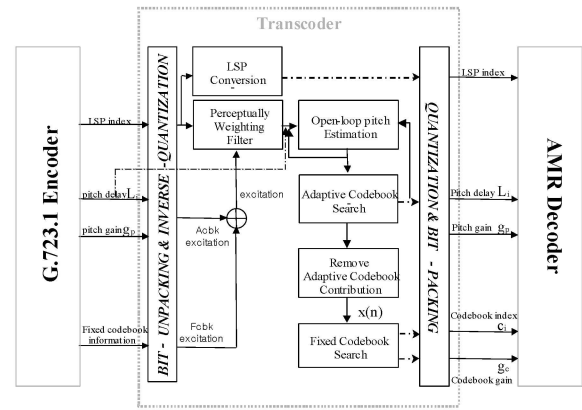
Transcoder

G.723.1 Encoder

LSP index

pitch delay $L_c$

pitch gain $g_p$

Fixed codebook information

BIT - UNPACKING & INVERSE -QUANTIZATION

LSP Conversion

Perceptually Weighting Filter

excitation

Acbk excitation

Fcbk excitation

Open-loop pitch Estimation

Adaptive Codebook Search

Remove Adaptive Codebook Contribution

x(n)

Fixed Codebook Search

QUANTIZATION & BIT - PACKING

LSP index

Pitch delay $L_i$

Pitch gain $g_p$

Codebook index $c_i$

$g_c$ Codebook gain

AMR Decoder